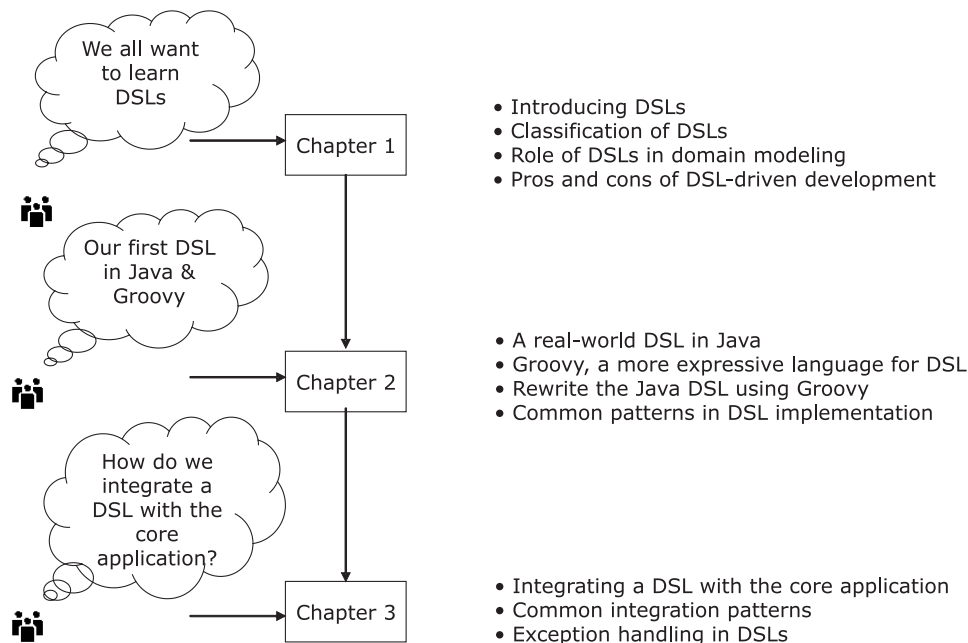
We all want to learn DSLs

Chapter 1

• Introducing DSLs
• Classification of DSLs
• Role of DSLs in domain modeling
• Pros and cons of DSL-driven development

Our first DSL in Java & Groovy

Chapter 2

• A real-world DSL in Java
• Groovy, a more expressive language for DSL
• Rewrite the Java DSL using Groovy
• Common patterns in DSL implementation

How do we integrate a DSL with the core application?

Chapter 3

• Integrating a DSL with the core application
• Common integration patterns
• Exception handling in DSLs